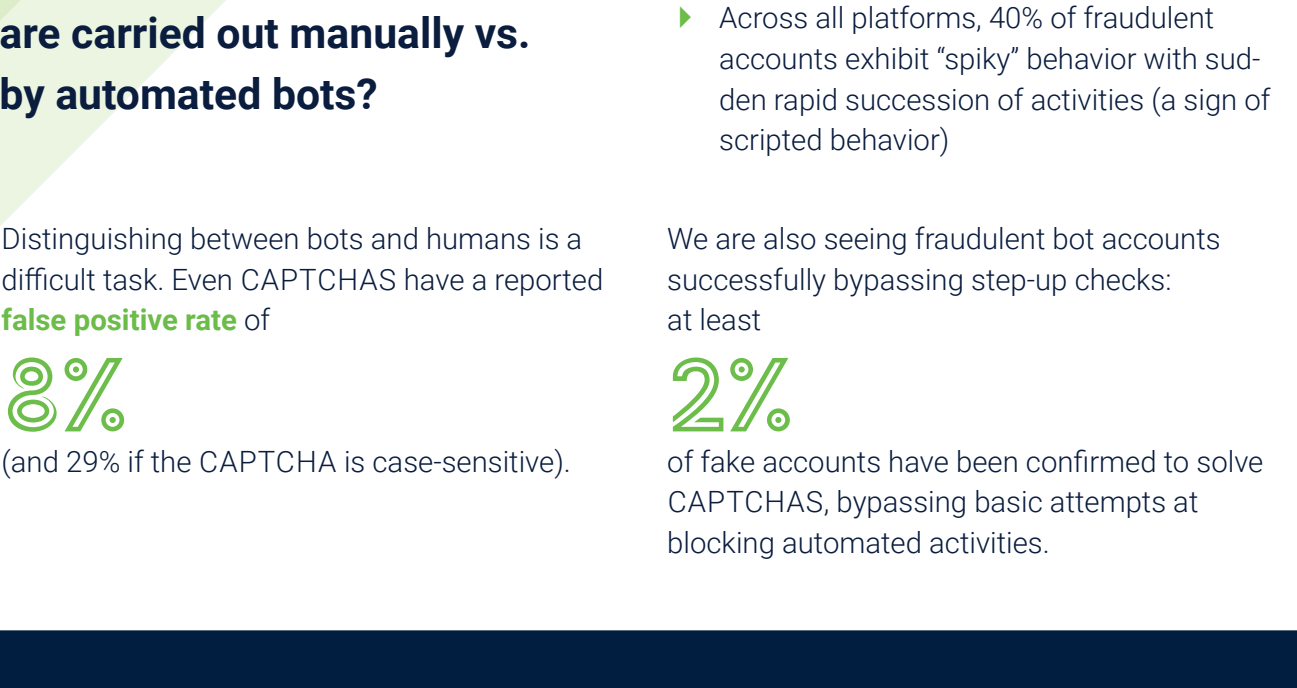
are carried out manually vs. by automated bots?

Across all platforms, 40% of fraudulent accounts exhibit “spiky” behavior with sudden rapid succession of activities (a sign of scripted behavior)

Distinguishing between bots and humans is a difficult task. Even CAPTCHAS have a reported **false positive rate** of

8%

(and 29% if the CAPTCHA is case-sensitive).

We are also seeing fraudulent bot accounts successfully bypassing step-up checks: at least

2%

of fake accounts have been confirmed to solve CAPTCHAS, bypassing basic attempts at blocking automated activities.